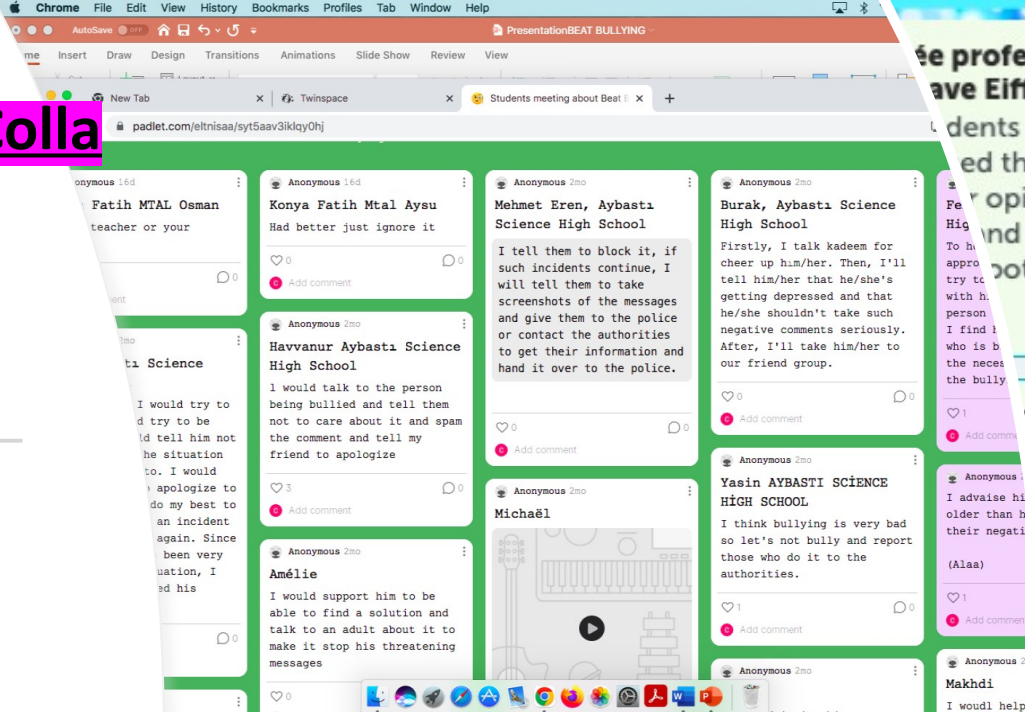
Chrome File Edit View History Bookmarks Profiles Tab Window Help

AutoSave OFF PresentationBEAT BULLYING

Home Insert Draw Design Transitions Animations Slide Show Review View

Colla

New Tab | Twinspace | Students meeting about Beat B

padlet.com/eltnisaa/syt5aav3iklqy0hj

ée profe
ave Eif
dents
ed th
opi
nd
oot

Anonymous 16d
Fatih MTAL Osman
teacher or your

Anonymous 2mo
tı Science
I would try to
d try to be
ld tell him not
he situation
to. I would
apologize to
do my best to
an incident
again. Since
been very
uation, I
ed his

Anonymous 16d
Konya Fatih Mtal Aysu
Had better just ignore it
0 0
Add comment

Anonymous 2mo
Havvanur Aybastı Science High School
l would talk to the person being bullied and tell them not to care about it and spam the comment and tell my friend to apologize
3 0
Add comment

Anonymous 2mo
Amélie
I would support him to be able to find a solution and talk to an adult about it to make it stop his threatening messages
0

Anonymous 2mo
Mehmet Eren, Aybastı Science High School
I tell them to block it, if such incidents continue, I will tell them to take screenshots of the messages and give them to the police or contact the authorities to get their information and hand it over to the police.
0 0
Add comment

Anonymous 2mo
Michaël

Anonymous 2mo
Burak, Aybastı Science High School
Firstly, I talk kadeem for cheer up hım/her. Then, I'll tell him/her that he/she's getting depressed and that he/she shouldn't take such negative comments seriously. After, I'll take him/her to our friend group.
0 0
Add comment

Anonymous 2mo
Yasin AYBASTI SCİENCE HİGH SCHOOL
I think bullying is very bad so let's not bully and report those who do it to the authorities.
1 0
Add comment

Anonymous 2mo

Fe
Hig
To h
appro
try t
with h
person
I find
who is
the nece
the bully
1
Add comm

Anonymous
I advaise hi
older than h
their negati
(Alaa)
1
Add comme

Anonymous 2mo
Makhdi
I woudl help